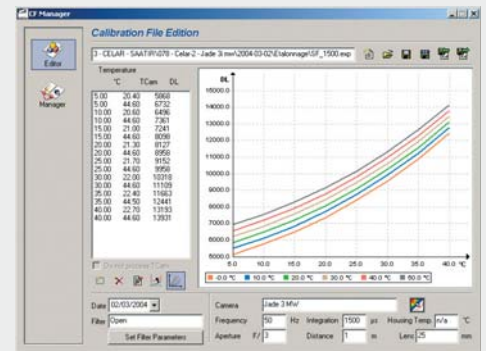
CF Manager

Calibration File Edition

Editor

Manager

3 - CELAR - SAATIR\078 - Celar-2 - Jade 3 mw\2004-03-02\Etalonnage\SF_1500.exp

Temperature

| °C | TCam | DL |
|---|---|---|
| 5.00 | 20.40 | 5868 |
| 5.00 | 44.60 | 6732 |
| 10.00 | 20.60 | 6456 |
| 10.00 | 44.60 | 7361 |
| 15.00 | 21.00 | 7241 |
| 15.00 | 44.60 | 8098 |
| 20.00 | 21.30 | 8127 |
| 20.00 | 44.60 | 8958 |
| 25.00 | 21.70 | 9152 |
| 25.00 | 44.60 | 9958 |
| 30.00 | 22.00 | 10318 |
| 30.00 | 44.60 | 11109 |
| 35.00 | 22.40 | 11663 |
| 35.00 | 44.50 | 12441 |
| 40.00 | 22.70 | 13193 |
| 40.00 | 44.60 | 13931 |

Do not process T Cam

DL

16000.0
15000.0
14000.0
13000.0
12000.0
11000.0
10000.0
9000.0
8000.0
7000.0
6000.0
5000.0

0.0 5.0 10.0 15.0 20.0 25.0 30.0 35.0 40.0 °C

0.0 °C 10.0 °C 20.0 °C 30.0 °C 40.0 °C 50.0 °C

Date 02/03/2004

Filter Open

Set Filter Parameters

Camera Jade 3 MW

Frequency 50 Hz Integration 1500 µs Housing Temp. n/a °C

Aperture F/ 3 Distance 1 m Lens 25 mm